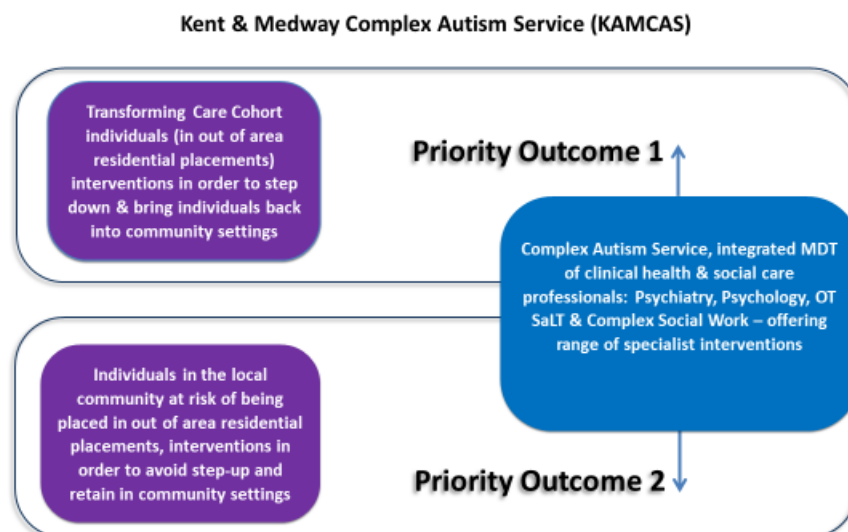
Kent & Medway Complex Autism Service (KAMCAS)

Transforming Care Cohort individuals (in out of area residential placements) interventions in order to step down & bring individuals back into community settings

Priority Outcome 1

Complex Autism Service, integrated MDT of clinical health & social care professionals: Psychiatry, Psychology, OT SaLT & Complex Social Work – offering range of specialist interventions

Individuals in the local community at risk of being placed in out of area residential placements, interventions in order to avoid step-up and retain in community settings

Priority Outcome 2